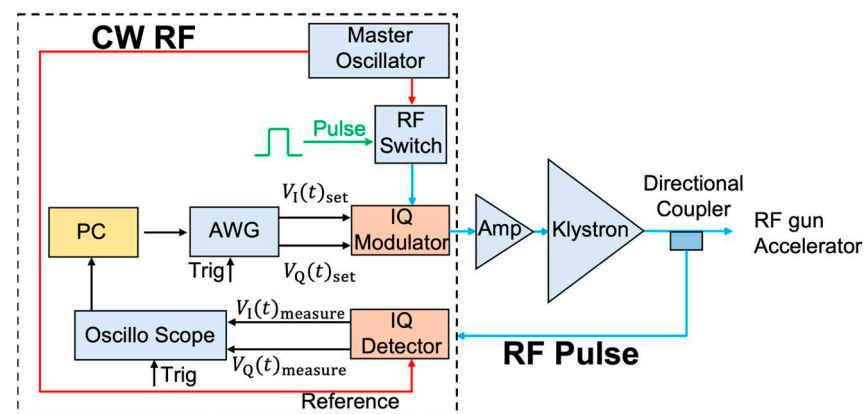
CW RF

Master Oscillator

Pulse

RF Switch

PC

AWG

$V_{\mathrm{I}}(t)_{\mathrm{set}}$

$V_{\mathrm{Q}}(t)_{\mathrm{set}}$

IQ Modulator

Trig

Amp

Klystron

Directional Coupler

RF gun Accelerator

Oscillo Scope

$V_{\mathrm{I}}(t)_{\mathrm{measure}}$

$V_{\mathrm{Q}}(t)_{\mathrm{measure}}$

IQ Detector

Trig

RF Pulse

Reference